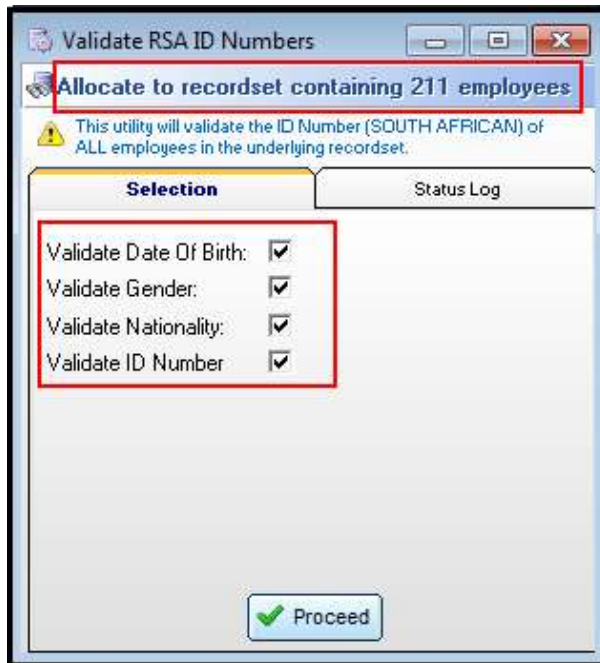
Validate RSA ID Numbers

Allocate to recordset containing 211 employees

This utility will validate the ID Number (SOUTH AFRICAN) of ALL employees in the underlying recordset.

Selection

Status Log

Validate Date Of Birth:

Validate Gender:

Validate Nationality:

Validate ID Number

Proceed